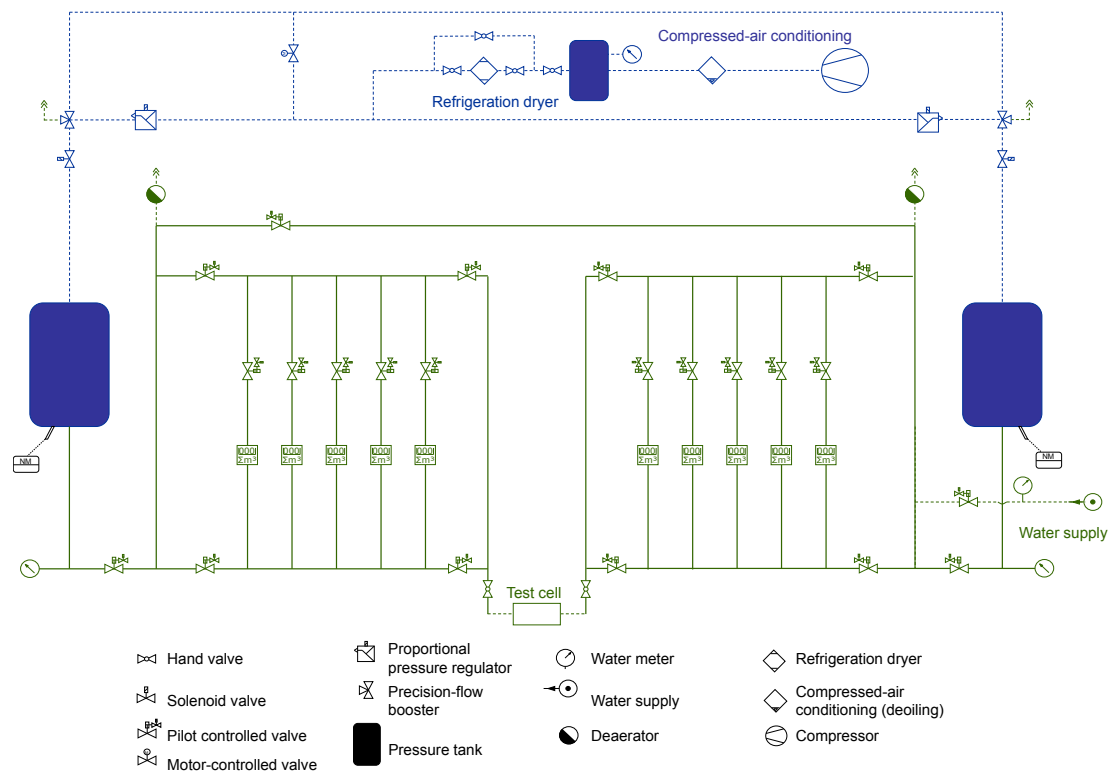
Compressed-air conditioning

Refrigeration dryer

NM

NM

Water supply

Test cell

|000| Σm³

|000| Σm³

|000| Σm³

|000| Σm³

|000| Σm³

|000| Σm³

|000| Σm³

|000| Σm³

|000| Σm³

|000| Σm³

Hand valve

Solenoid valve

Pilot controlled valve

Motor-controlled valve

Proportional pressure regulator

Precision-flow booster

Pressure tank

Water meter

Water supply

Deaerator

Refrigeration dryer

Compressed-air conditioning (deoiling)

Compressor